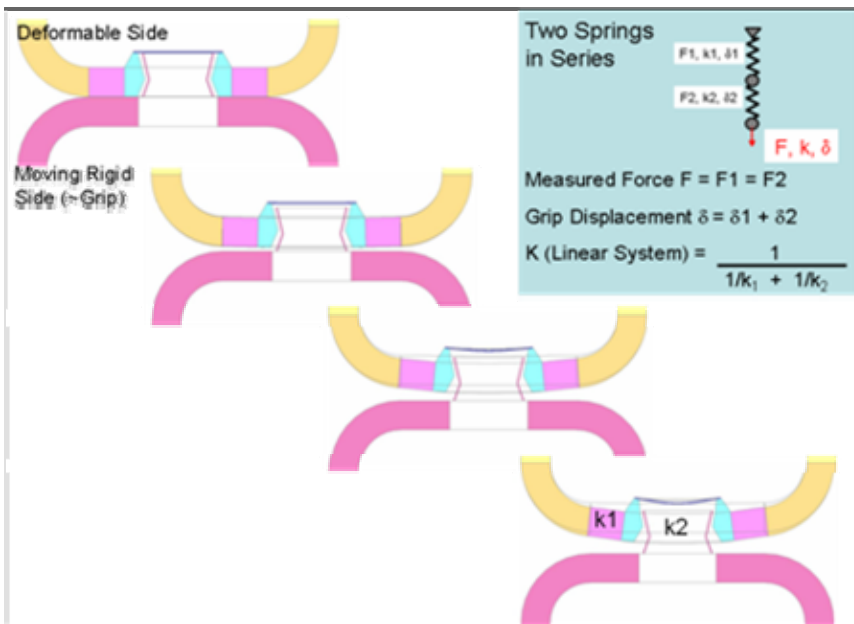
Deformable Side

Moving Rigid Side (~Grip)

Two Springs in Series

F1, k1, δ1

F2, k2, δ2

F, k, δ

Measured Force F = F1 = F2

Grip Displacement δ = δ1 + δ2

K (Linear System) = $\frac{1}{1/k_1 + 1/k_2}$

k1

k2